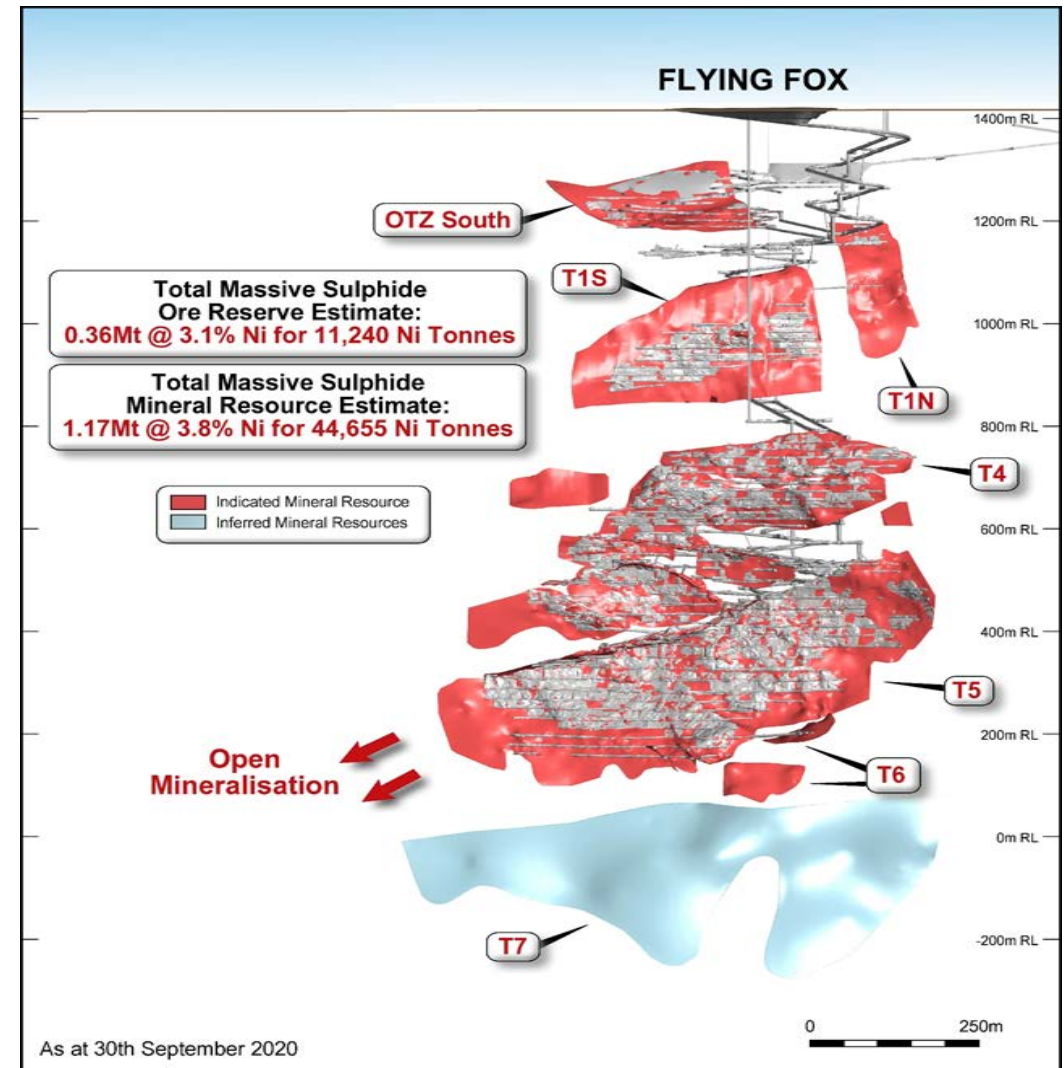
FLYING FOX

1400m RL

OTZ South

1200m RL

T1S

Total Massive Sulphide
Ore Reserve Estimate:
0.36Mt @ 3.1% Ni for 11,240 Ni Tonnes

1000m RL

Total Massive Sulphide
Mineral Resource Estimate:
1.17Mt @ 3.8% Ni for 44,655 Ni Tonnes

T1N

800m RL

T4

Indicated Mineral Resource
Inferred Mineral Resources

600m RL

400m RL

T5

200m RL

Open
Mineralisation

T6

0m RL

T7

-200m RL

0 250m

As at 30th September 2020